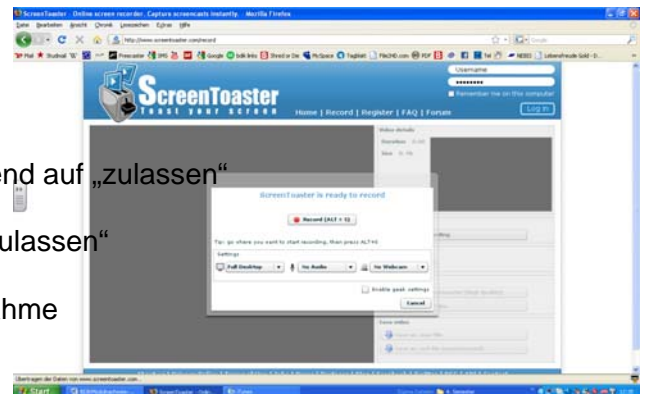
ScreenToaster - Online screen recorder. Capture screencasts instantly. - Mozilla Firefox
Datei Bearbeiten Ansicht Chronik Lesezeichen Extras Hilfe
http://www.screentoaster.com/record
Username
••••••••
Remember me on this computer
Log in
ScreenToaster
Toast your screen
Home | Record | Register | FAQ | Forum
Video details
Duration: 0:00
Size: 0 Mb
end auf „zulassen"
ulassen"
hme
ScreenToaster is ready to record
Record (ALT + S)
Tip: go where you want to start recording, then press ALT+S
Settings
Full Desktop
No Audio
No Webcam
Enable geek settings
Cancel
Save online
Übertragen der Daten von www.screentoaster.com...
Start
ScreenToaster - Onlin...